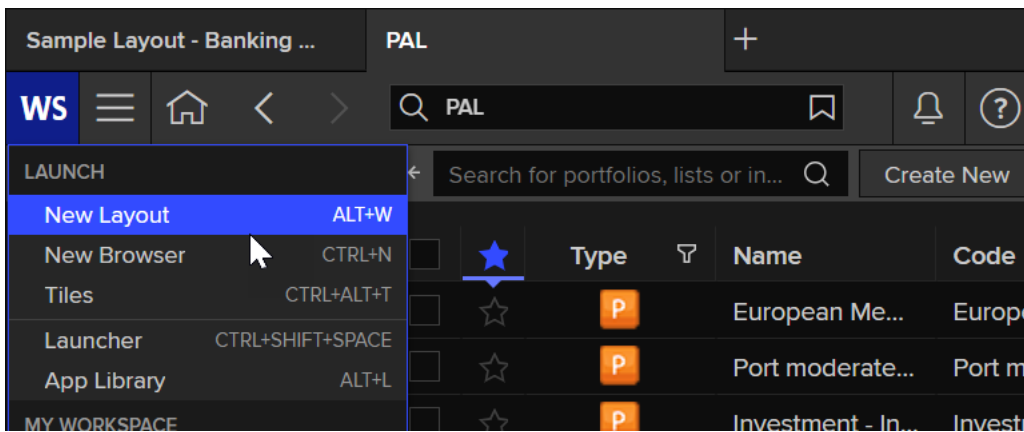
Sample Layout - Banking ...

PAL

+

WS

PAL

LAUNCH

New Layout ALT+W

New Browser CTRL+N

Tiles CTRL+ALT+T

Launcher CTRL+SHIFT+SPACE

App Library ALT+L

MY WORKSPACE

Search for portfolios, lists or in...

Create New

| Type | Name | Code |
|---|---|---|
| P | European Me... | Europ |
| P | Port moderate... | Port m |
| P | Investment - In... | Invest |